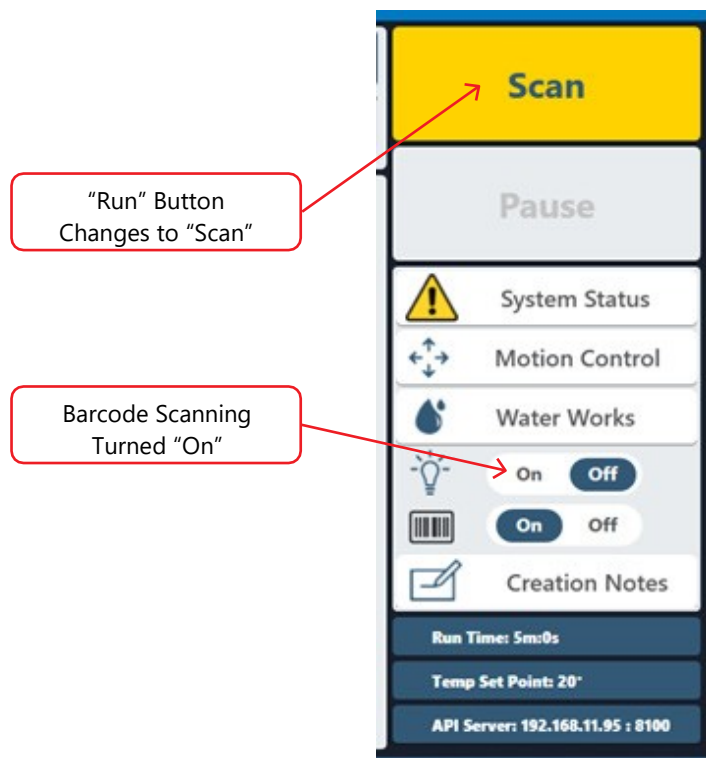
"Run" Button Changes to "Scan"

Barcode Scanning Turned "On"

Scan

Pause

System Status

Motion Control

Water Works

On Off

On Off

Creation Notes

Run Time: 5m:0s

Temp Set Point: 20°

API Server: 192.168.11.95 : 8100